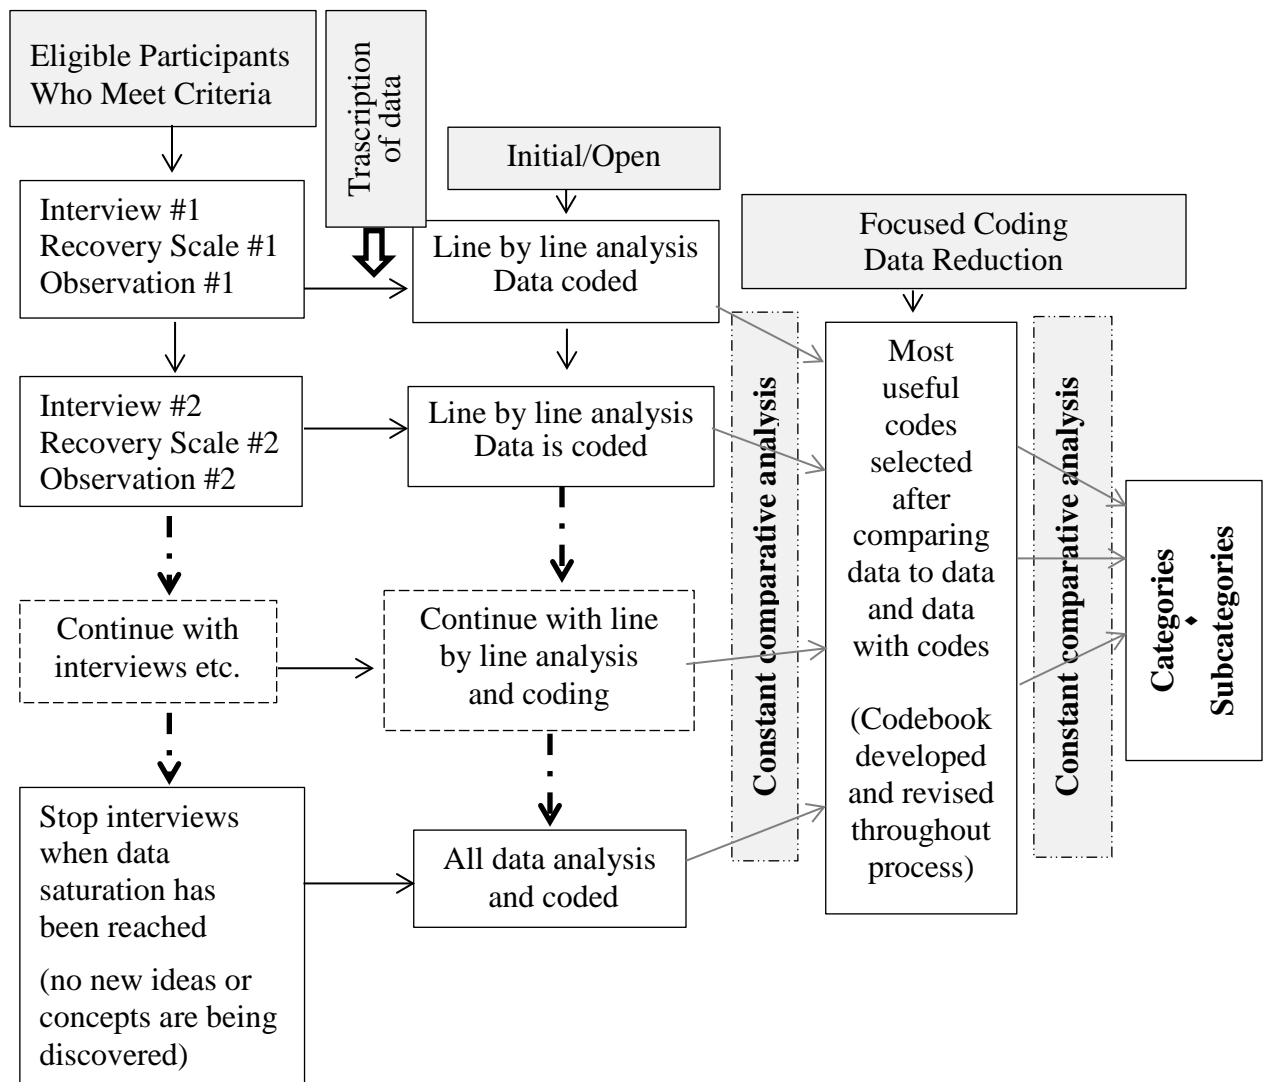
Eligible Participants Who Meet Criteria

Trascription of data

Initial/Open

Interview #1
Recovery Scale #1
Observation #1

Line by line analysis
Data coded

Focused Coding
Data Reduction

Interview #2
Recovery Scale #2
Observation #2

Line by line analysis
Data is coded

Constant comparative analysis

Most useful codes selected after comparing data to data and data with codes

(Codebook developed and revised throughout process)

Constant comparative analysis

Categories
Subcategories

Continue with interviews etc.

Continue with line by line analysis and coding

Stop interviews when data saturation has been reached

(no new ideas or concepts are being discovered)

All data analysis and coded